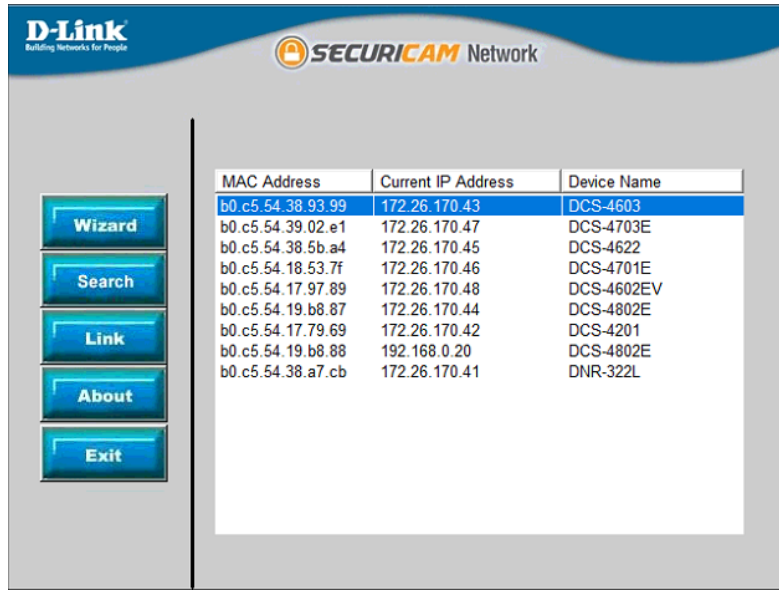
D-Link
Building Networks for People

SECURICAM Network

Wizard
Search
Link
About
Exit

| MAC Address | Current IP Address | Device Name |
|---|---|---|
| b0.c5.54.38.93.99 | 172.26.170.43 | DCS-4603 |
| b0.c5.54.39.02.e1 | 172.26.170.47 | DCS-4703E |
| b0.c5.54.38.5b.a4 | 172.26.170.45 | DCS-4622 |
| b0.c5.54.18.53.7f | 172.26.170.46 | DCS-4701E |
| b0.c5.54.17.97.89 | 172.26.170.48 | DCS-4602EV |
| b0.c5.54.19.b8.87 | 172.26.170.44 | DCS-4802E |
| b0.c5.54.17.79.69 | 172.26.170.42 | DCS-4201 |
| b0.c5.54.19.b8.88 | 192.168.0.20 | DCS-4802E |
| b0.c5.54.38.a7.cb | 172.26.170.41 | DNR-322L |